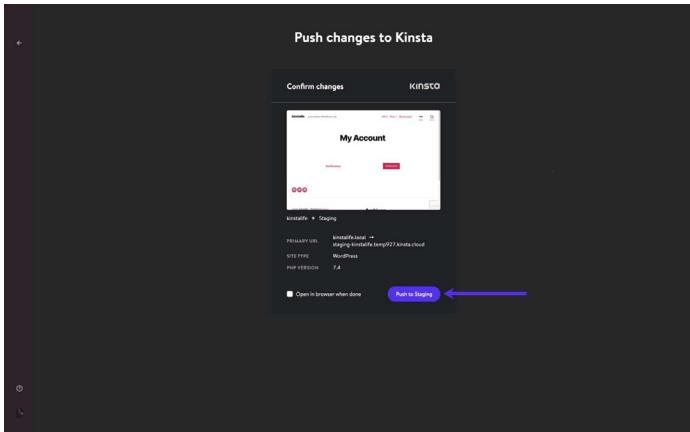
Push changes to Kinsta

Confirm changes

KINSTO

kinstalife

My Account

kinstalife • Staging

PRIMARY URL kinstalife.local → staging-kinstalife.temp927.kinsta.cloud

SITE TYPE WordPress

PHP VERSION 7.4

Open in browser when done

Push to Staging